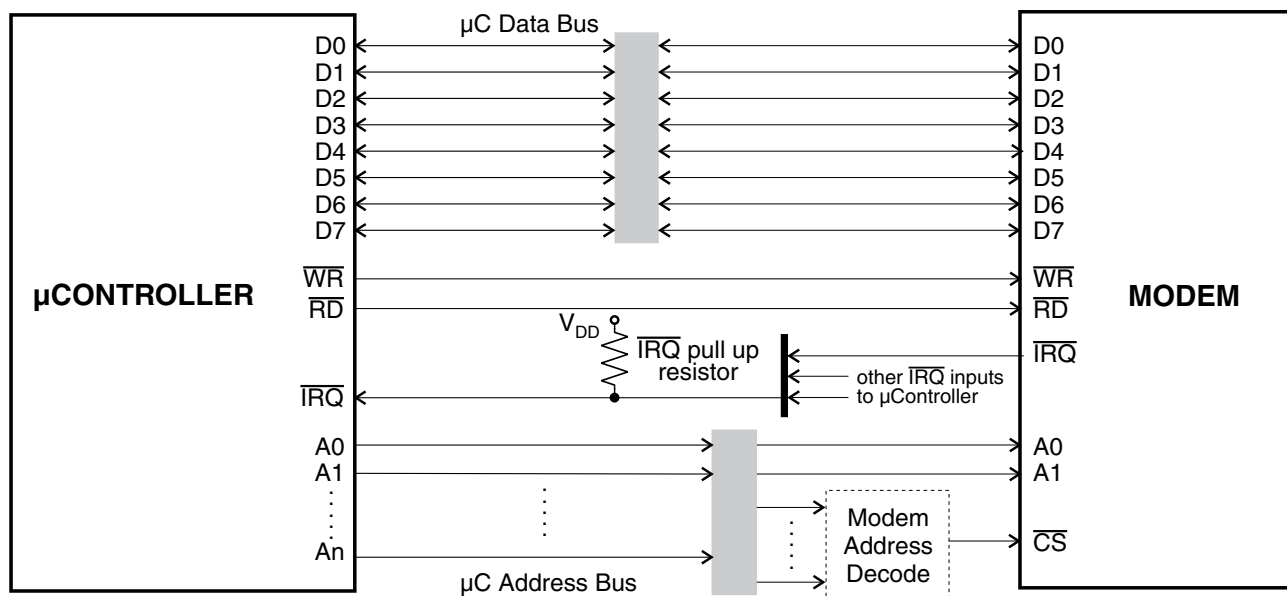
µC Data Bus

µCONTROLLER

D0
D1
D2
D3
D4
D5
D6
D7
$\overline{WR}$
$\overline{RD}$
$\overline{IRQ}$
A0
A1
An

$V_{DD}$
$\overline{IRQ}$ pull up resistor

other $\overline{IRQ}$ inputs to µController

Modem Address Decode

µC Address Bus

MODEM

D0
D1
D2
D3
D4
D5
D6
D7
$\overline{WR}$
$\overline{RD}$
$\overline{IRQ}$
A0
A1
$\overline{CS}$